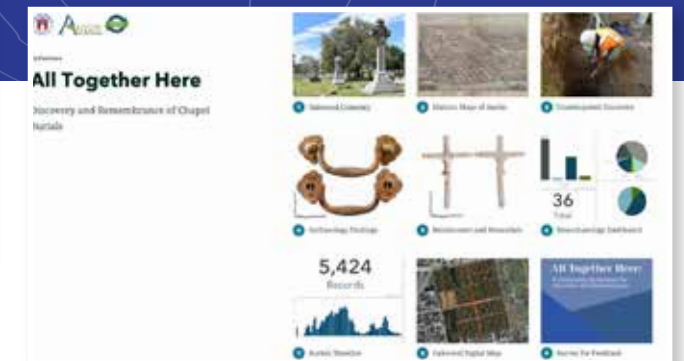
All Together Here

Discovery and Remembrance of Chapel Burials

Oakwood Cemetery

Historic Maps of Austin

Unanticipated Discovery

Archaeology Findings

Reinterment and Memorials

Bioarchaeology Dashboard

36

Total

5,424

Records

Burials Timeline

Oakwood Digital Map

All Together Here:

Survey for Feedback